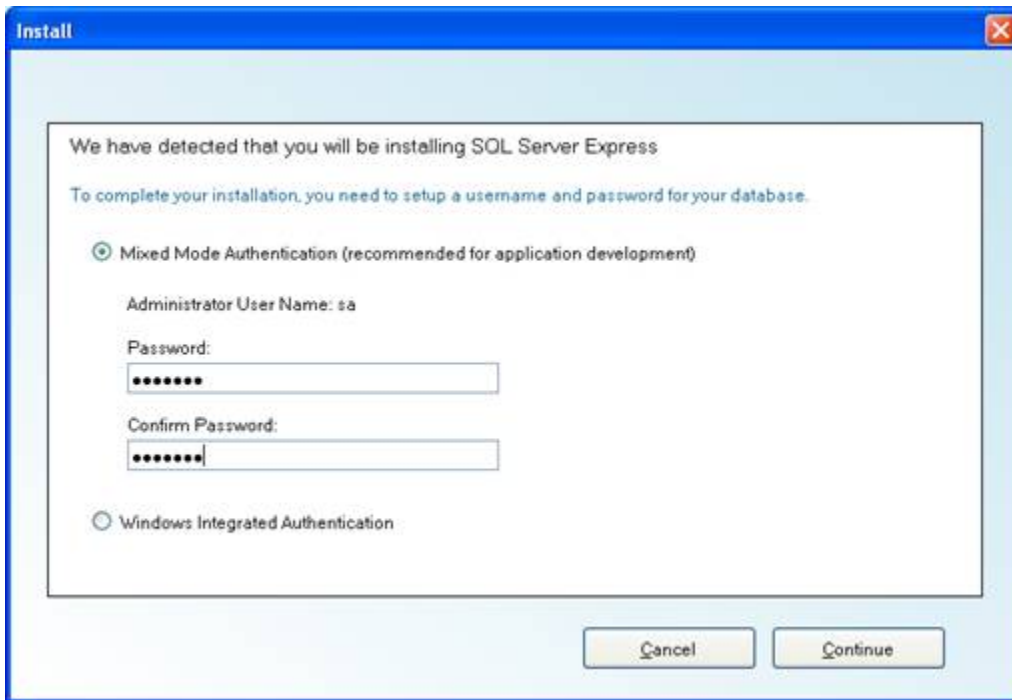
Install

We have detected that you will be installing SQL Server Express

To complete your installation, you need to setup a username and password for your database.

Mixed Mode Authentication (recommended for application development)

Administrator User Name: sa

Password:

••••••••

Confirm Password:

••••••••

Windows Integrated Authentication

Cancel

Continue